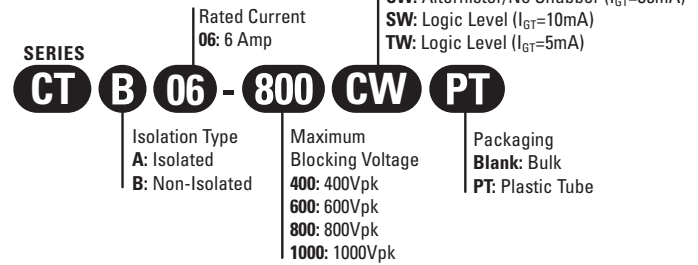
Rated Current
06: 6 Amp

CW: Alternistor/No Snubber ($I_{GT}$=35mA)
SW: Logic Level ($I_{GT}$=10mA)
TW: Logic Level ($I_{GT}$=5mA)

SERIES
CT B 06 - 800 CW PT

Isolation Type
A: Isolated
B: Non-Isolated

Maximum Blocking Voltage
400: 400Vpk
600: 600Vpk
800: 800Vpk
1000: 1000Vpk

Packaging
Blank: Bulk
PT: Plastic Tube